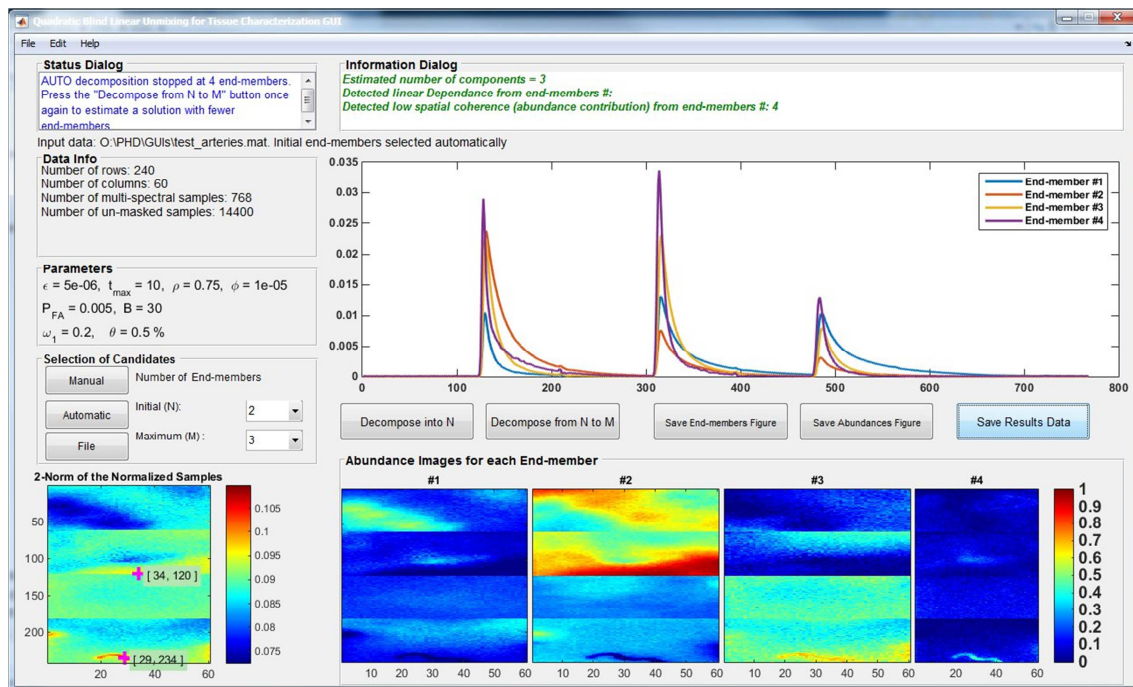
Quadratic Blind Linear Unmixing for Tissue Characterization GUI

File Edit Help

Status Dialog

AUTO decomposition stopped at 4 end-members. Press the "Decompose from N to M" button once again to estimate a solution with fewer end-members.

Information Dialog

Estimated number of components = 3
Detected linear Dependance from end-members #:
Detected low spatial coherence (abundance contribution) from end-members #: 4

Input data: O:\PHD\GUIs\test_arteries.mat. Initial end-members selected automatically

Data Info
Number of rows: 240
Number of columns: 60
Number of multi-spectral samples: 768
Number of un-masked samples: 14400

Parameters
$\epsilon$ = 5e-06, $t_{max}$ = 10, $\rho$ = 0.75, $\phi$ = 1e-05
$P_{FA}$ = 0.005, B = 30
$\omega_1$ = 0.2, $\theta$ = 0.5 %

Selection of Candidates
Manual
Number of End-members
Automatic
Initial (N): 2
File
Maximum (M): 3

0.035
0.03
0.025
0.02
0.015
0.01
0.005
0
0 100 200 300 400 500 600 700 800

End-member #1
End-member #2
End-member #3
End-member #4

Decompose into N
Decompose from N to M
Save End-members Figure
Save Abundances Figure
Save Results Data

2-Norm of the Normalized Samples
50
100
150
200
20 40 60
[ 34, 120 ]
[ 29, 234 ]
0.105
0.1
0.095
0.09
0.085
0.08
0.075

Abundance Images for each End-member
#1 #2 #3 #4
10 20 30 40 50 60 10 20 30 40 50 60 10 20 30 40 50 60 20 40 60
1
0.9
0.8
0.7
0.6
0.5
0.4
0.3
0.2
0.1
0